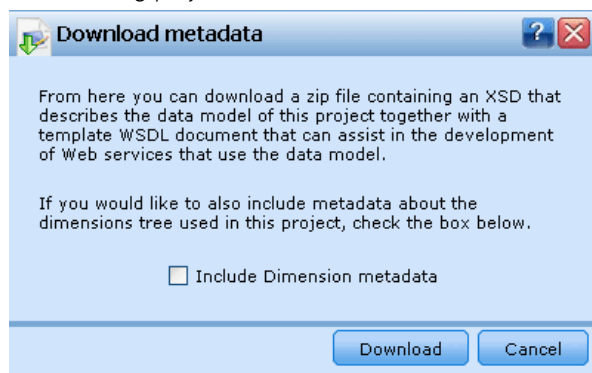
Download metadata

?

From here you can download a zip file containing an XSD that describes the data model of this project together with a template WSDL document that can assist in the development of Web services that use the data model.

If you would like to also include metadata about the dimensions tree used in this project, check the box below.

Include Dimension metadata

Download

Cancel